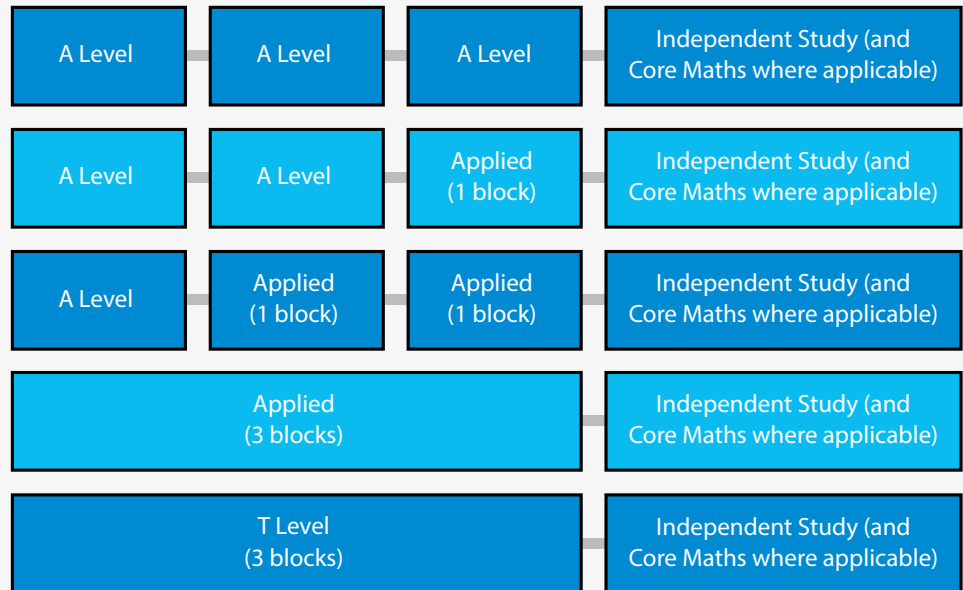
A Level

A Level

A Level

Independent Study (and Core Maths where applicable)

A Level

A Level

Applied (1 block)

Independent Study (and Core Maths where applicable)

A Level

Applied (1 block)

Applied (1 block)

Independent Study (and Core Maths where applicable)

Applied (3 blocks)

Independent Study (and Core Maths where applicable)

T Level (3 blocks)

Independent Study (and Core Maths where applicable)